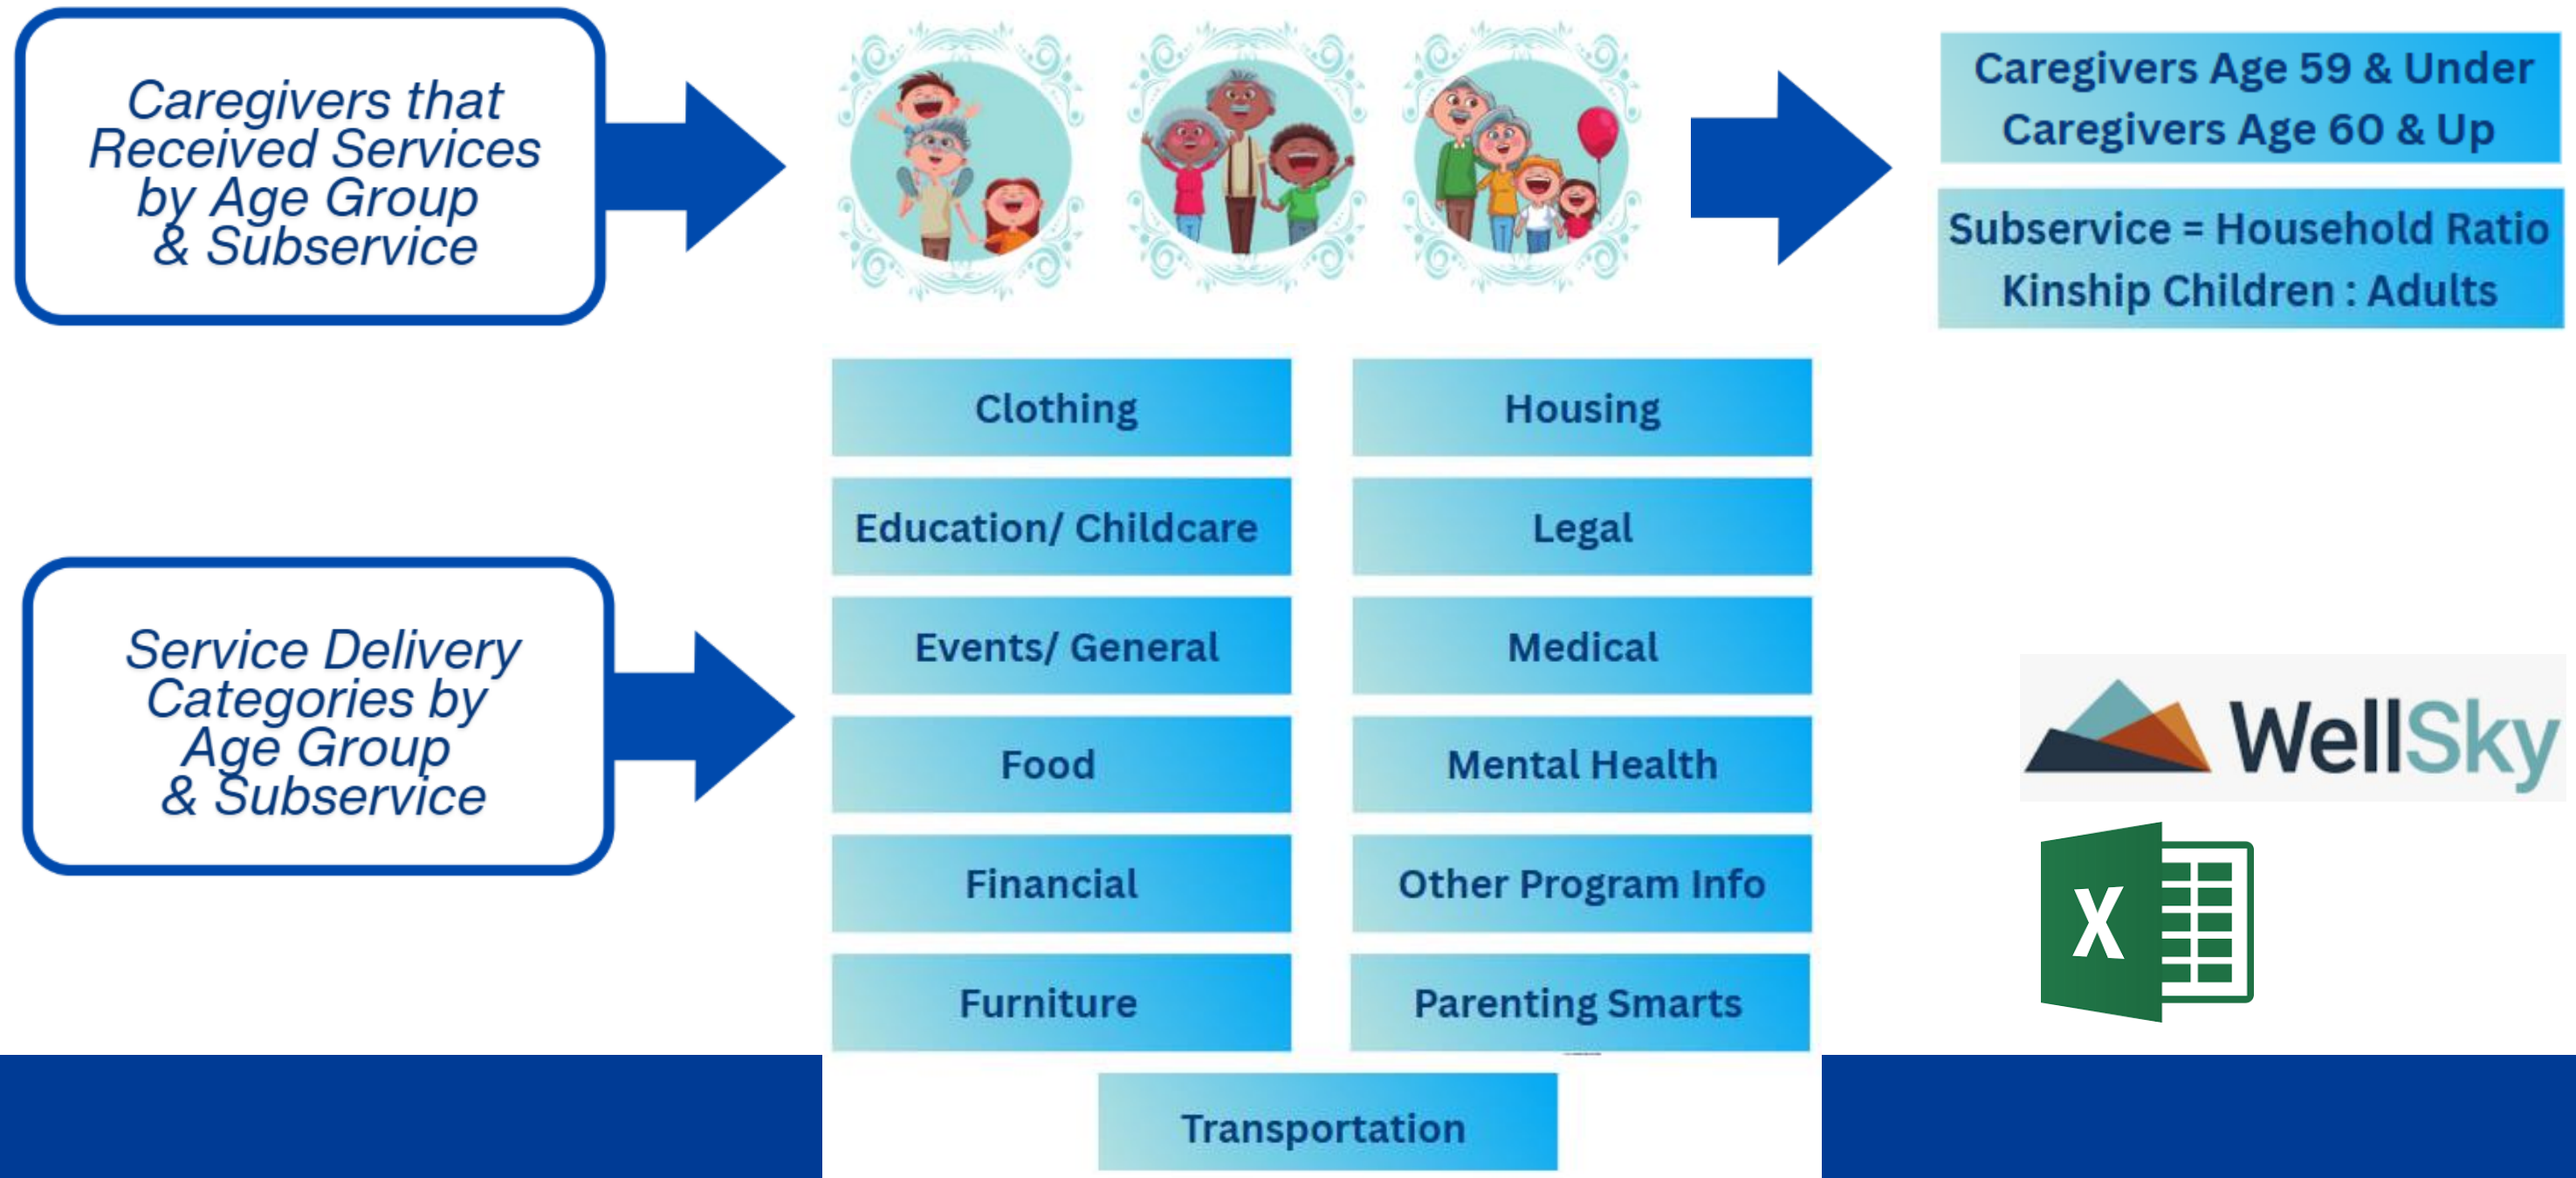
Caregivers that Received Services by Age Group & Subservice

Caregivers Age 59 & Under
Caregivers Age 60 & Up

Subservice = Household Ratio
Kinship Children : Adults

Service Delivery Categories by Age Group & Subservice

Clothing

Housing

Education/ Childcare

Legal

Events/ General

Medical

Food

Mental Health

Financial

Other Program Info

Furniture

Parenting Smarts

Transportation

WellSky

X